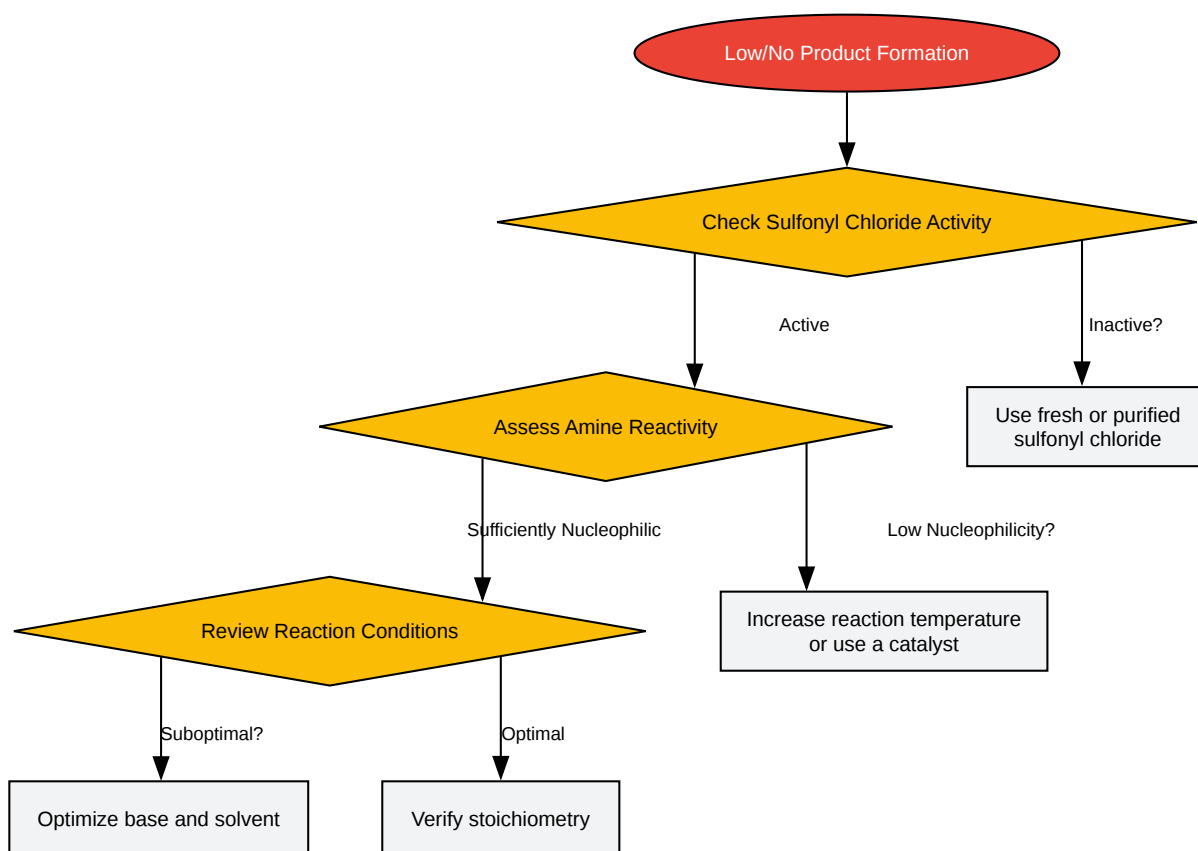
Low/No Product Formation

Check Sulfonyl Chloride Activity

Active

Inactive?

Use fresh or purified sulfonyl chloride

Assess Amine Reactivity

Sufficiently Nucleophilic

Low Nucleophilicity?

Increase reaction temperature or use a catalyst

Review Reaction Conditions

Suboptimal?

Optimal

Optimize base and solvent

Verify stoichiometry